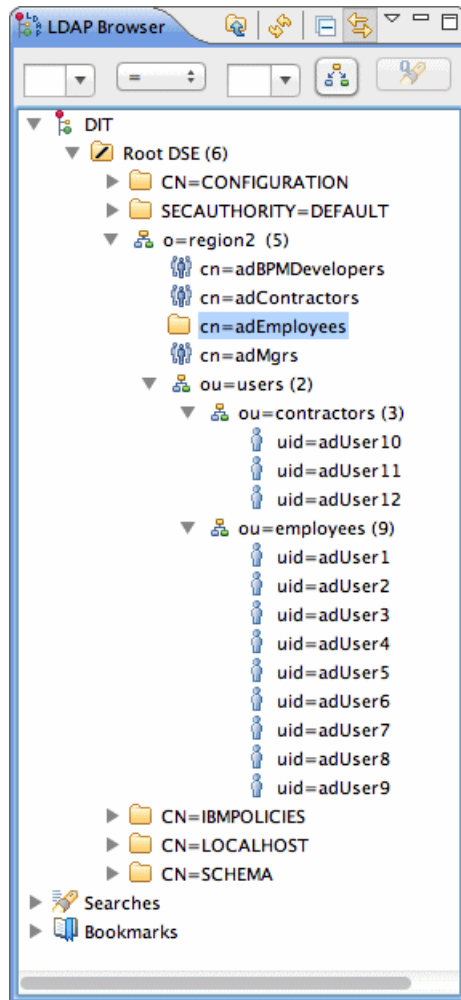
LDAP Browser

=

DIT
Root DSE (6)
CN=CONFIGURATION
SECAUTHORITY=DEFAULT
o=region2 (5)
cn=adBPMDevelopers
cn=adContractors
cn=adEmployees
cn=adMgrs
ou=users (2)
ou=contractors (3)
uid=adUser10
uid=adUser11
uid=adUser12
ou=employees (9)
uid=adUser1
uid=adUser2
uid=adUser3
uid=adUser4
uid=adUser5
uid=adUser6
uid=adUser7
uid=adUser8
uid=adUser9
CN=IBMPOLICIES
CN=LOCALHOST
CN=SCHEMA
Searches
Bookmarks